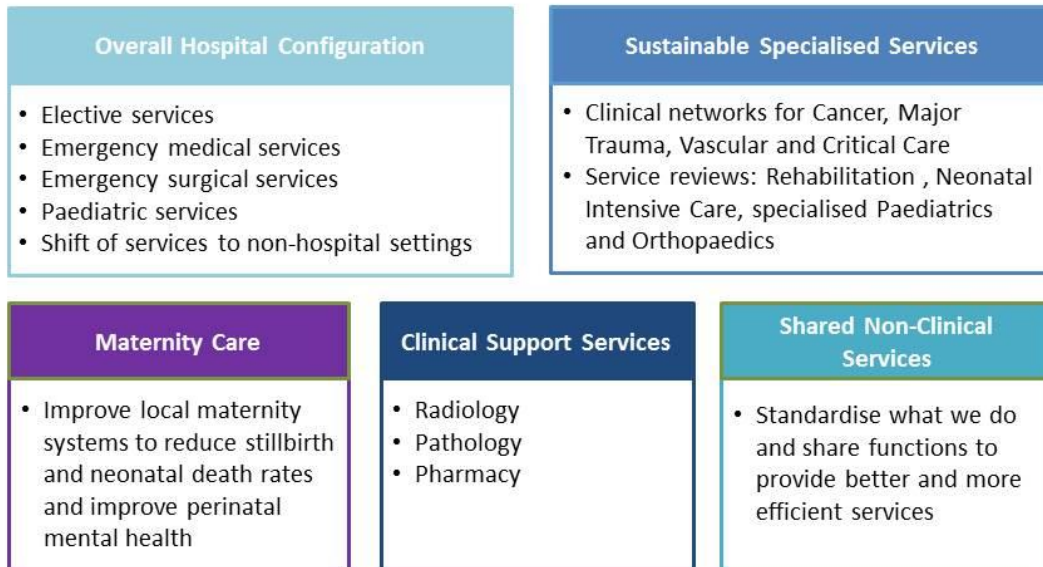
Overall Hospital Configuration

- Elective services
- Emergency medical services
- Emergency surgical services
- Paediatric services
- Shift of services to non-hospital settings

Sustainable Specialised Services

- Clinical networks for Cancer, Major Trauma, Vascular and Critical Care
- Service reviews: Rehabilitation , Neonatal Intensive Care, specialised Paediatrics and Orthopaedics

Maternity Care

- Improve local maternity systems to reduce stillbirth and neonatal death rates and improve perinatal mental health

Clinical Support Services

- Radiology
- Pathology
- Pharmacy

Shared Non-Clinical Services

- Standardise what we do and share functions to provide better and more efficient services